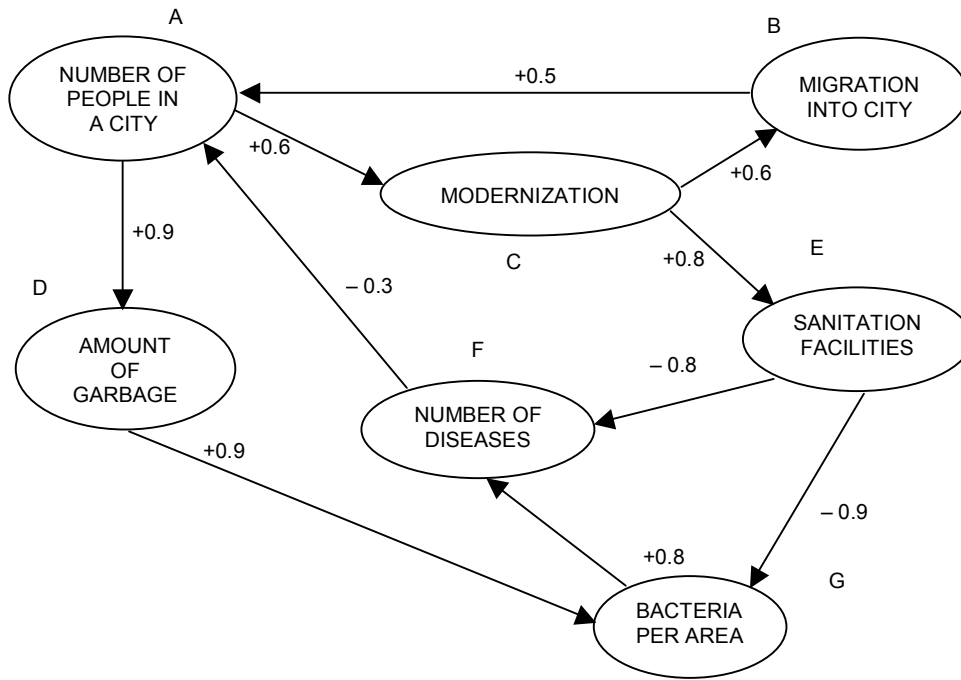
A

NUMBER OF PEOPLE IN A CITY

+0.5

B

MIGRATION INTO CITY

+0.6

MODERNIZATION

+0.6

+0.9

C

+0.8

E

D

– 0.3

SANITATION FACILITIES

AMOUNT OF GARBAGE

F

– 0.8

NUMBER OF DISEASES

+0.9

– 0.9

+0.8

G

BACTERIA PER AREA